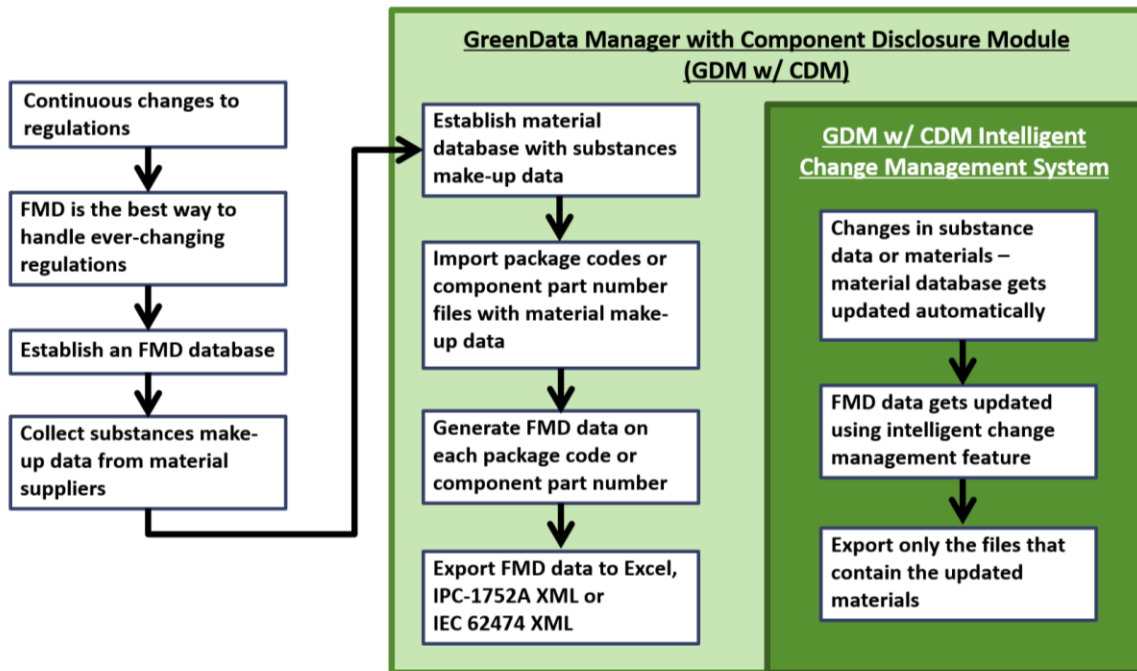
Continuous changes to regulations

FMD is the best way to handle ever-changing regulations

Establish an FMD database

Collect substances make-up data from material suppliers

GreenData Manager with Component Disclosure Module (GDM w/ CDM)

Establish material database with substances make-up data

Import package codes or component part number files with material make-up data

Generate FMD data on each package code or component part number

Export FMD data to Excel, IPC-1752A XML or IEC 62474 XML

GDM w/ CDM Intelligent Change Management System

Changes in substance data or materials – material database gets updated automatically

FMD data gets updated using intelligent change management feature

Export only the files that contain the updated materials